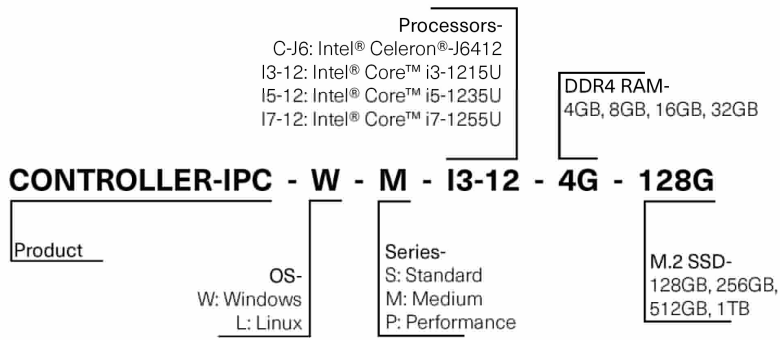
Processors-
C-J6: Intel® Celeron®-J6412
I3-12: Intel® Core™ i3-1215U
I5-12: Intel® Core™ i5-1235U
I7-12: Intel® Core™ i7-1255U

DDR4 RAM-
4GB, 8GB, 16GB, 32GB

CONTROLLER-IPC - W - M - I3-12 - 4G - 128G

Product

OS-
W: Windows
L: Linux

Series-
S: Standard
M: Medium
P: Performance

M.2 SSD-
128GB, 256GB,
512GB, 1TB